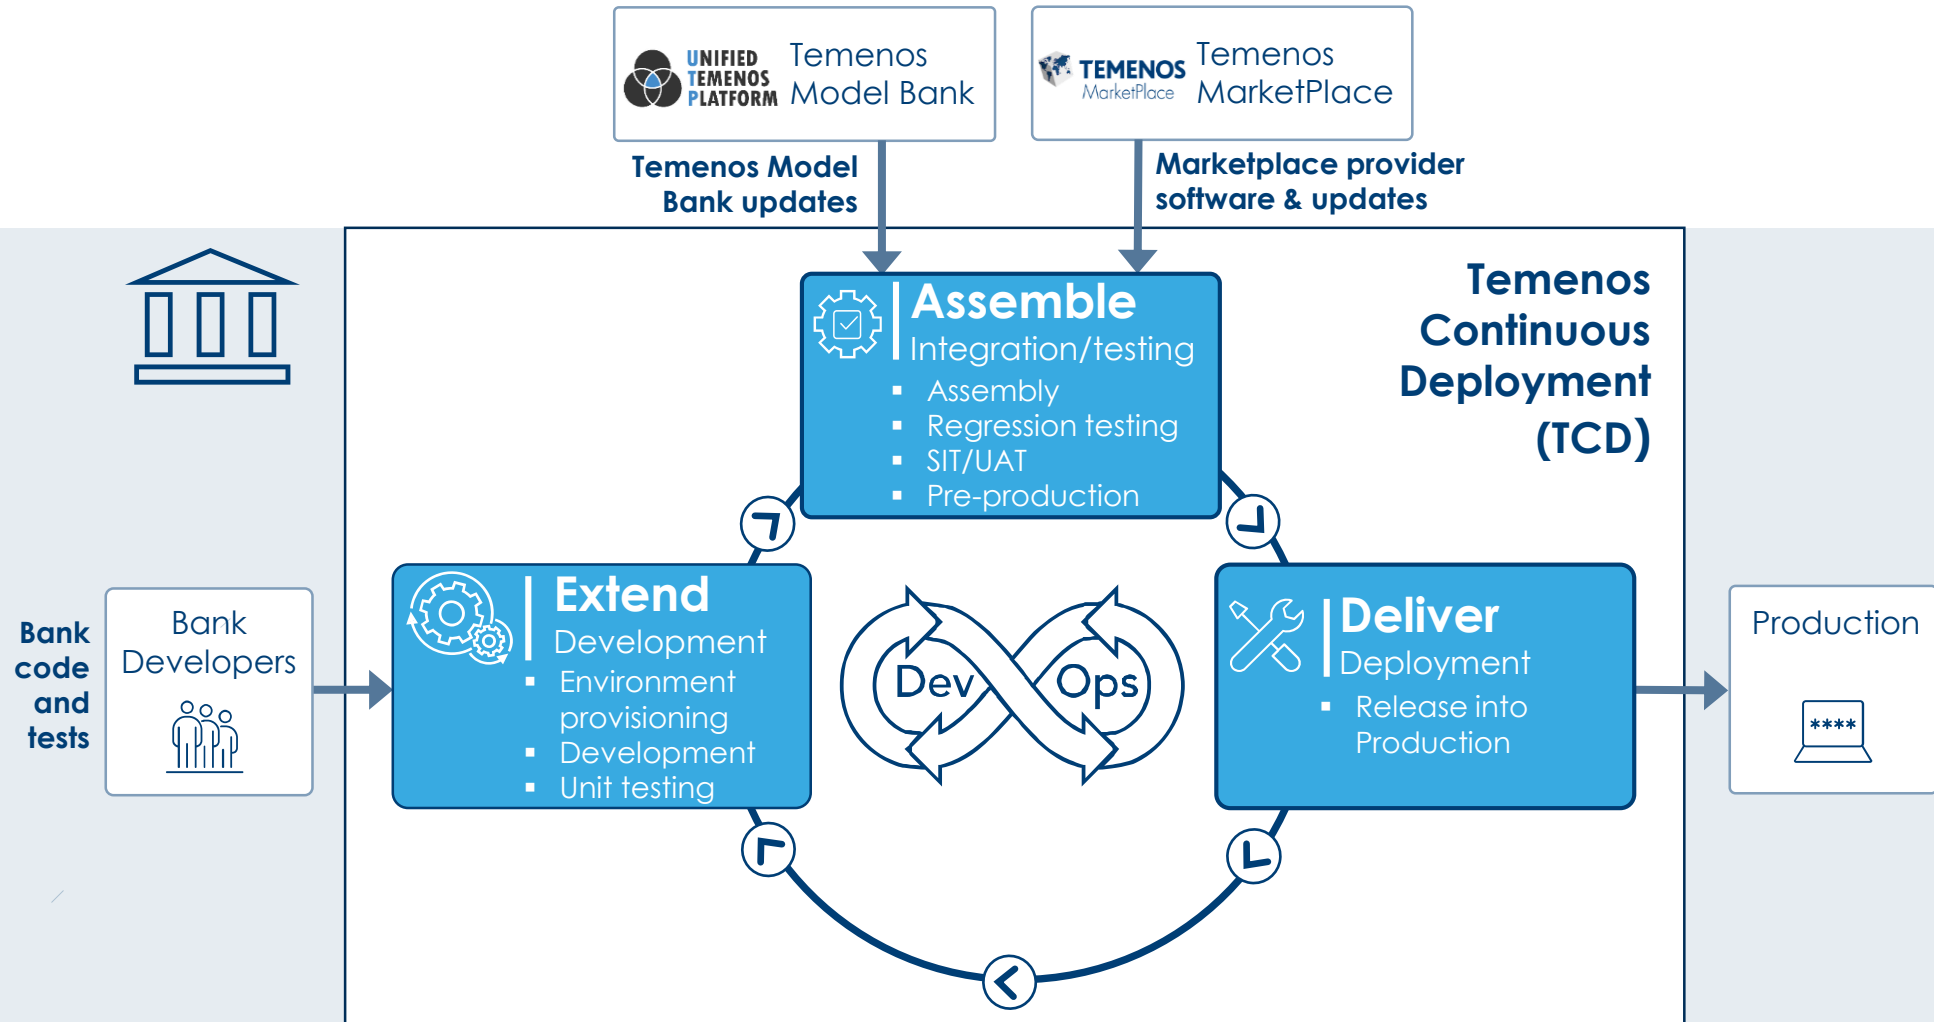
UNIFIED TEMENOS PLATFORM Temenos Model Bank

TEMENOS MarketPlace Temenos MarketPlace

Temenos Model Bank updates

Marketplace provider software & updates

Temenos Continuous Deployment (TCD)

Assemble
Integration/testing
- Assembly
- Regression testing
- SIT/UAT
- Pre-production

Bank code and tests

Bank Developers

Extend
Development
- Environment provisioning
- Development
- Unit testing

Dev Ops

Deliver
Deployment
- Release into Production

Production

****